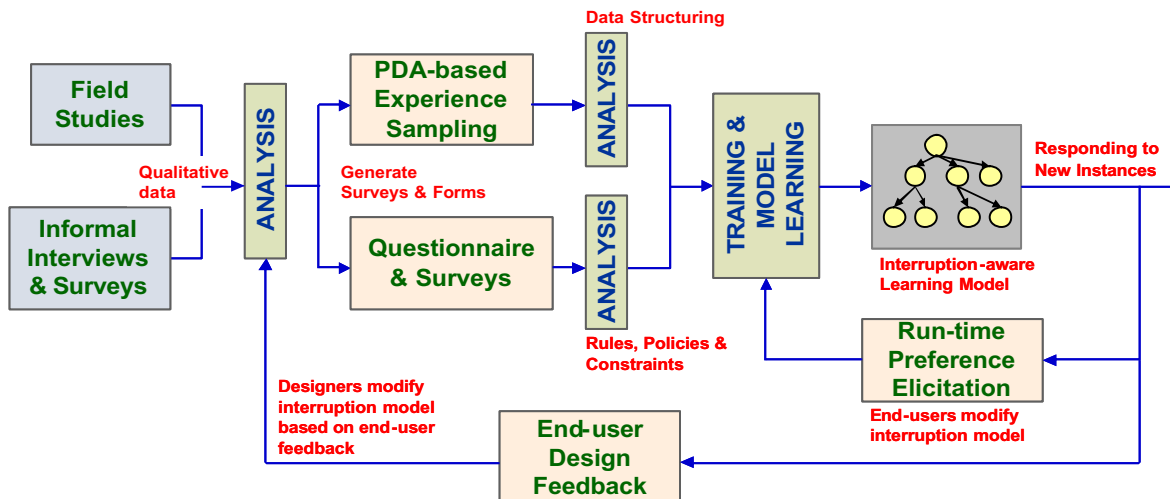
Field Studies

Informal Interviews & Surveys

Qualitative data

ANALYSIS

Generate Surveys & Forms

PDA-based Experience Sampling

Questionnaire & Surveys

Data Structuring

ANALYSIS

ANALYSIS

Rules, Policies & Constraints

TRAINING & MODEL LEARNING

Interruption-aware Learning Model

Responding to New Instances

Run-time Preference Elicitation

End-users modify interruption model

Designers modify interruption model based on end-user feedback

End-user Design Feedback